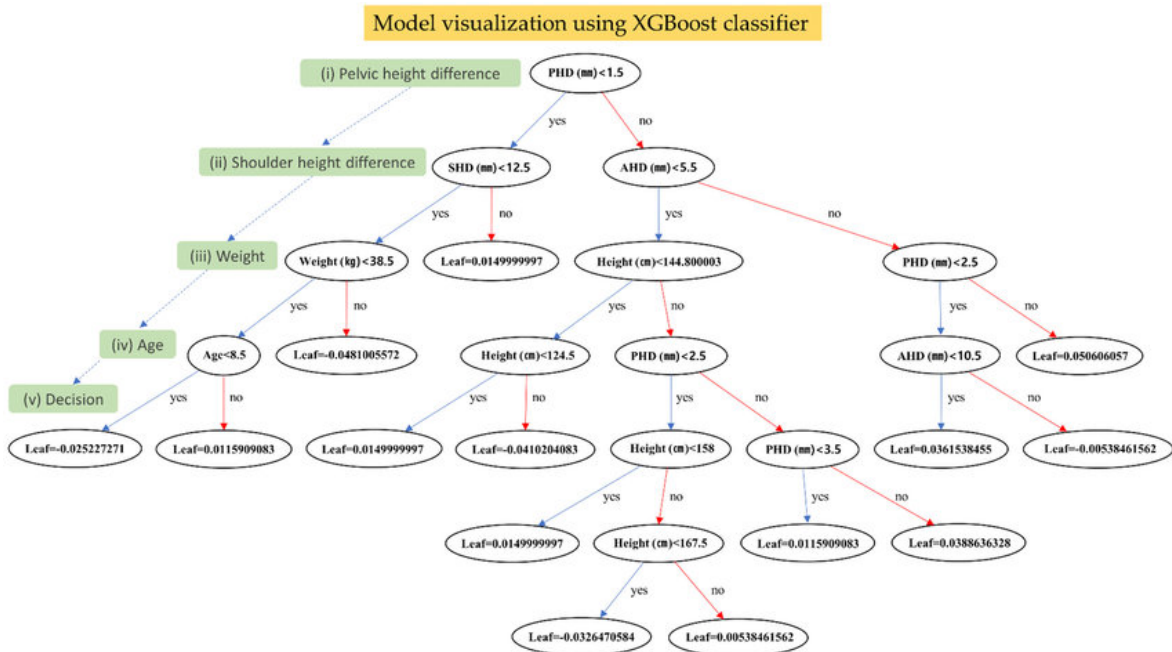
Model visualization using XGBoost classifier

(i) Pelvic height difference

PHD (mm)<1.5

yes

no

(ii) Shoulder height difference

SHD (mm)<12.5

AHD (mm)<5.5

yes

no

yes

no

(iii) Weight

Weight (kg)<38.5

Leaf=0.0149999997

Height (cm)<144.800003

PHD (mm)<2.5

yes

no

yes

no

yes

no

(iv) Age

Age<8.5

Leaf=-0.0481005572

Height (cm)<124.5

PHD (mm)<2.5

AHD (mm)<10.5

Leaf=0.050606057

(v) Decision

yes

no

yes

no

yes

no

yes

no

Leaf=-0.025227271

Leaf=0.0115909083

Leaf=0.0149999997

Leaf=-0.0410204083

Height (cm)<158

PHD (mm)<3.5

Leaf=0.0361538455

Leaf=-0.00538461562

yes

no

yes

no

Leaf=0.0149999997

Height (cm)<167.5

Leaf=0.0115909083

Leaf=0.0388636328

yes

no

Leaf=-0.0326470584

Leaf=0.00538461562